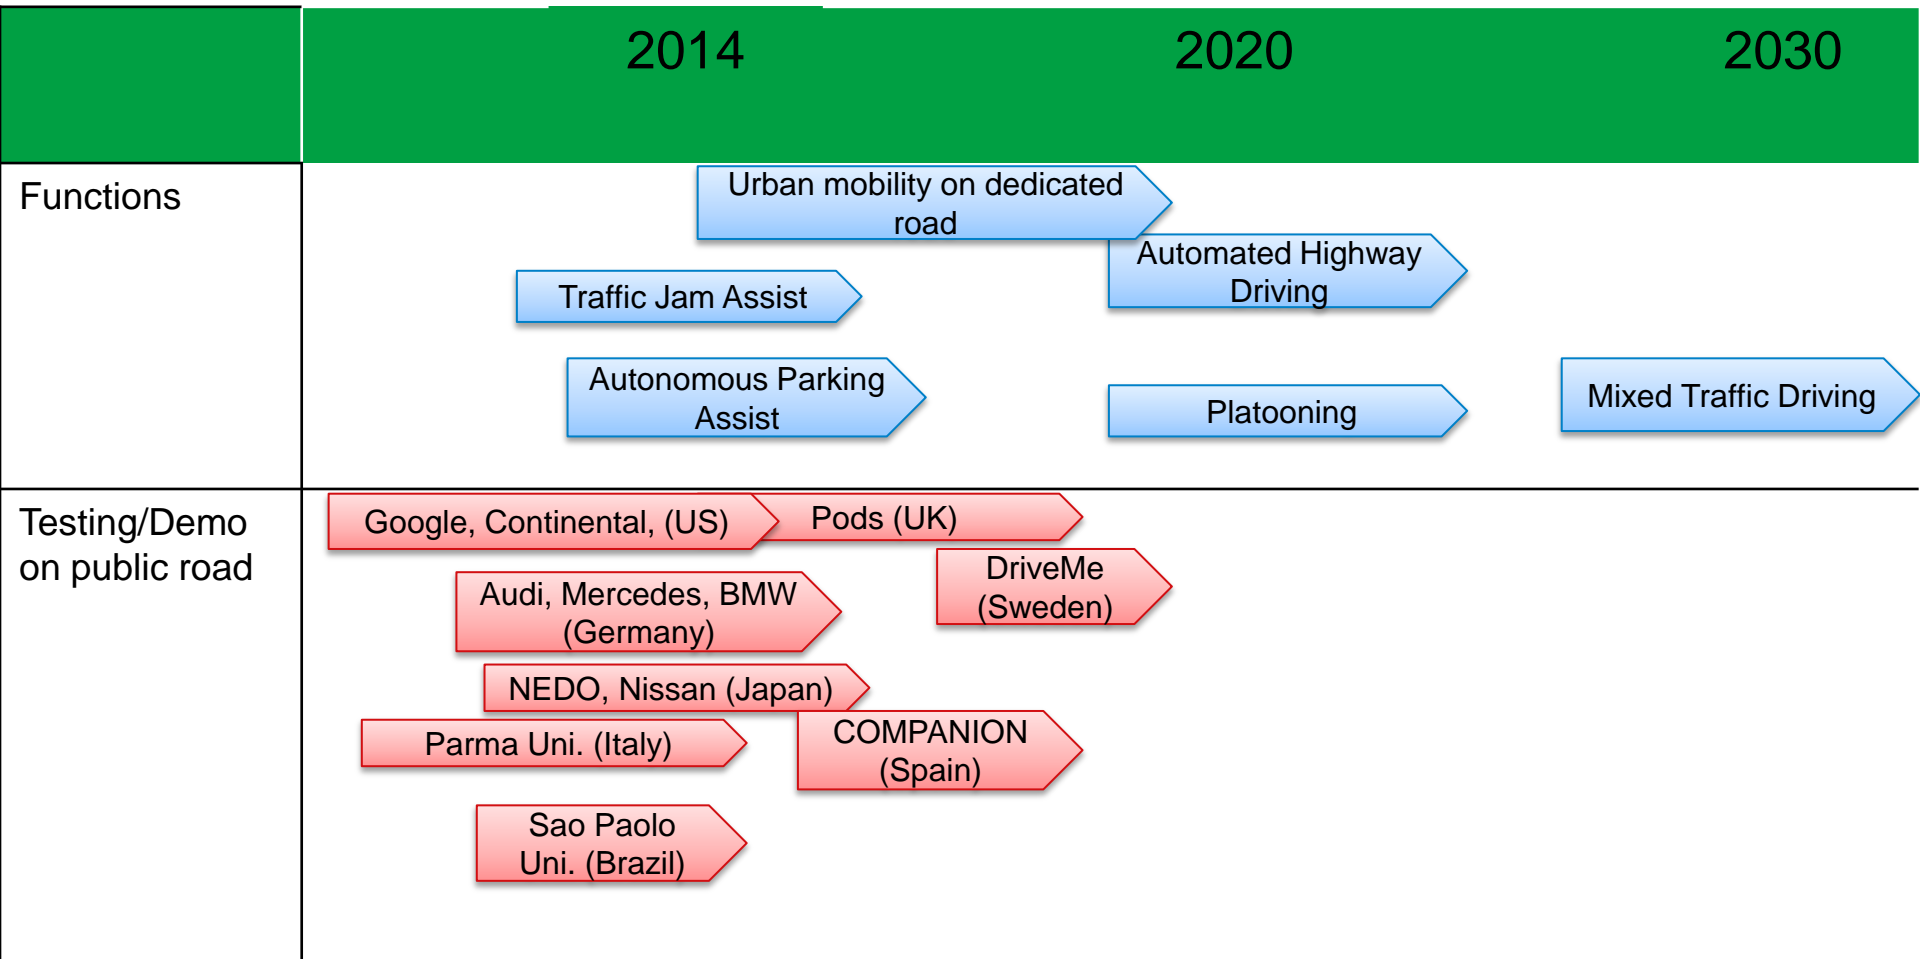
2014 2020 2030

Functions

Urban mobility on dedicated road

Automated Highway Driving

Traffic Jam Assist

Autonomous Parking Assist

Platooning

Mixed Traffic Driving

Testing/Demo on public road

Google, Continental, (US)

Pods (UK)

DriveMe (Sweden)

Audi, Mercedes, BMW (Germany)

NEDO, Nissan (Japan)

Parma Uni. (Italy)

COMPANION (Spain)

Sao Paolo Uni. (Brazil)